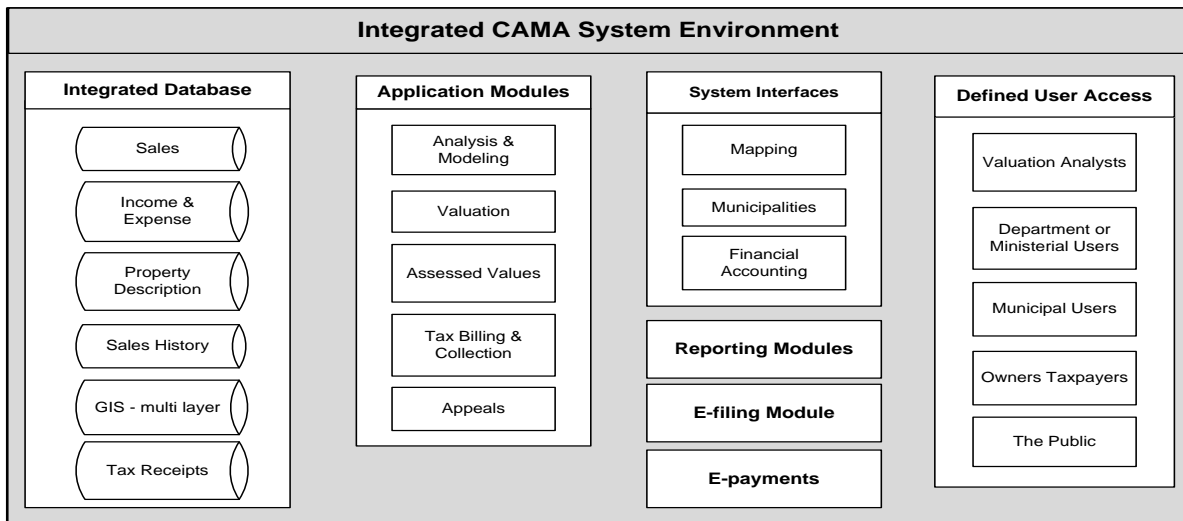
Integrated CAMA System Environment

Integrated Database

Sales

Income & Expense

Property Description

Sales History

GIS - multi layer

Tax Receipts

Application Modules

Analysis & Modeling

Valuation

Assessed Values

Tax Billing & Collection

Appeals

System Interfaces

Mapping

Municipalities

Financial Accounting

Reporting Modules

E-filing Module

E-payments

Defined User Access

Valuation Analysts

Department or Ministerial Users

Municipal Users

Owners Taxpayers

The Public